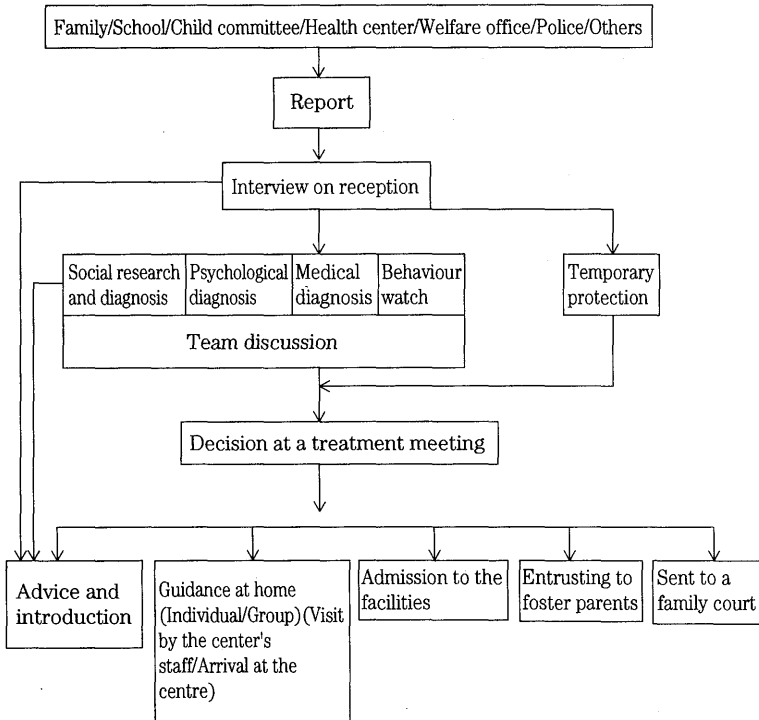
Family/School/Child committee/Health center/Welfare office/Police/Others

Report

Interview on reception

Social research and diagnosis

Psychological diagnosis

Medical diagnosis

Behaviour watch

Team discussion

Temporary protection

Decision at a treatment meeting

Advice and introduction

Guidance at home (Individual/Group)(Visit by the center's staff/Arrival at the centre)

Admission to the facilities

Entrusting to foster parents

Sent to a family court